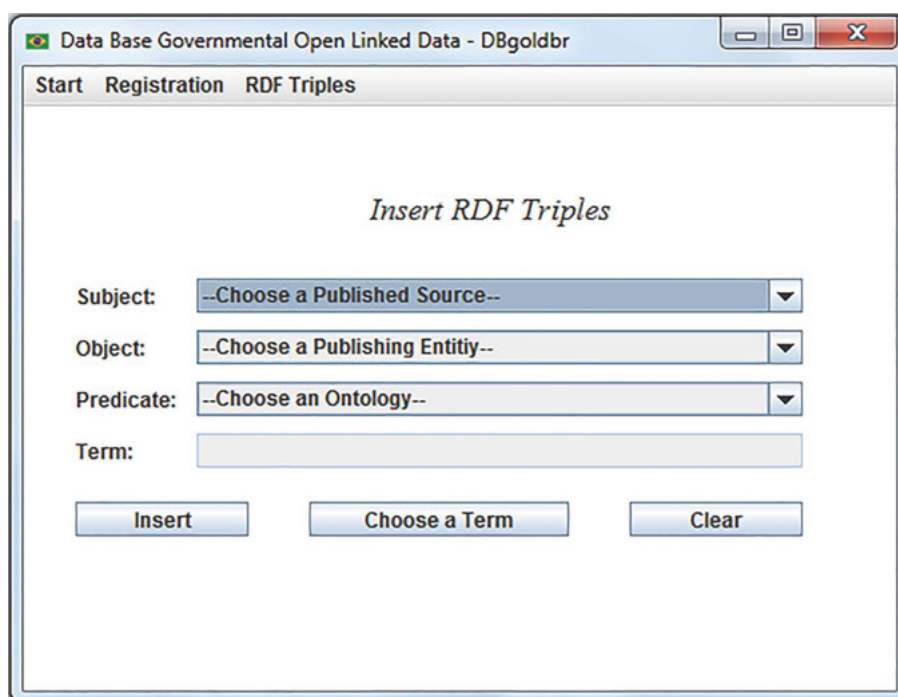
Data Base Governmental Open Linked Data - DBgoldbr

Start Registration RDF Triples

Insert RDF Triples

Subject: --Choose a Published Source--

Object: --Choose a Publishing Entitiy--

Predicate: --Choose an Ontology--

Term:

Insert

Choose a Term

Clear